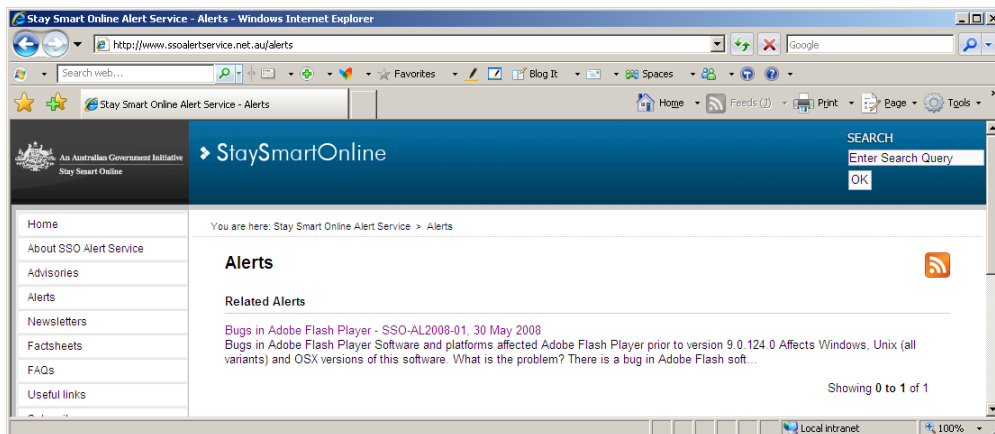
Stay Smart Online Alert Service - Alerts - Windows Internet Explorer

http://www.ssoalertservice.net.au/alerts

Google

Search web...

Favorites

Blog It

Spaces

Stay Smart Online Alert Service - Alerts

Home

Feeds (J)

Print

Page

Tools

An Australian Government Initiative
Stay Smart Online

StaySmartOnline

SEARCH

Enter Search Query

OK

Home

About SSO Alert Service

Advisories

Alerts

Newsletters

Factsheets

FAQs

Useful links

You are here: Stay Smart Online Alert Service > Alerts

Alerts

Related Alerts

Bugs in Adobe Flash Player - SSO-AL2008-01, 30 May 2008

Bugs in Adobe Flash Player Software and platforms affected Adobe Flash Player prior to version 9.0.124.0 Affects Windows, Unix (all variants) and OSX versions of this software. What is the problem? There is a bug in Adobe Flash soft...

Showing 0 to 1 of 1

Local intranet

100%